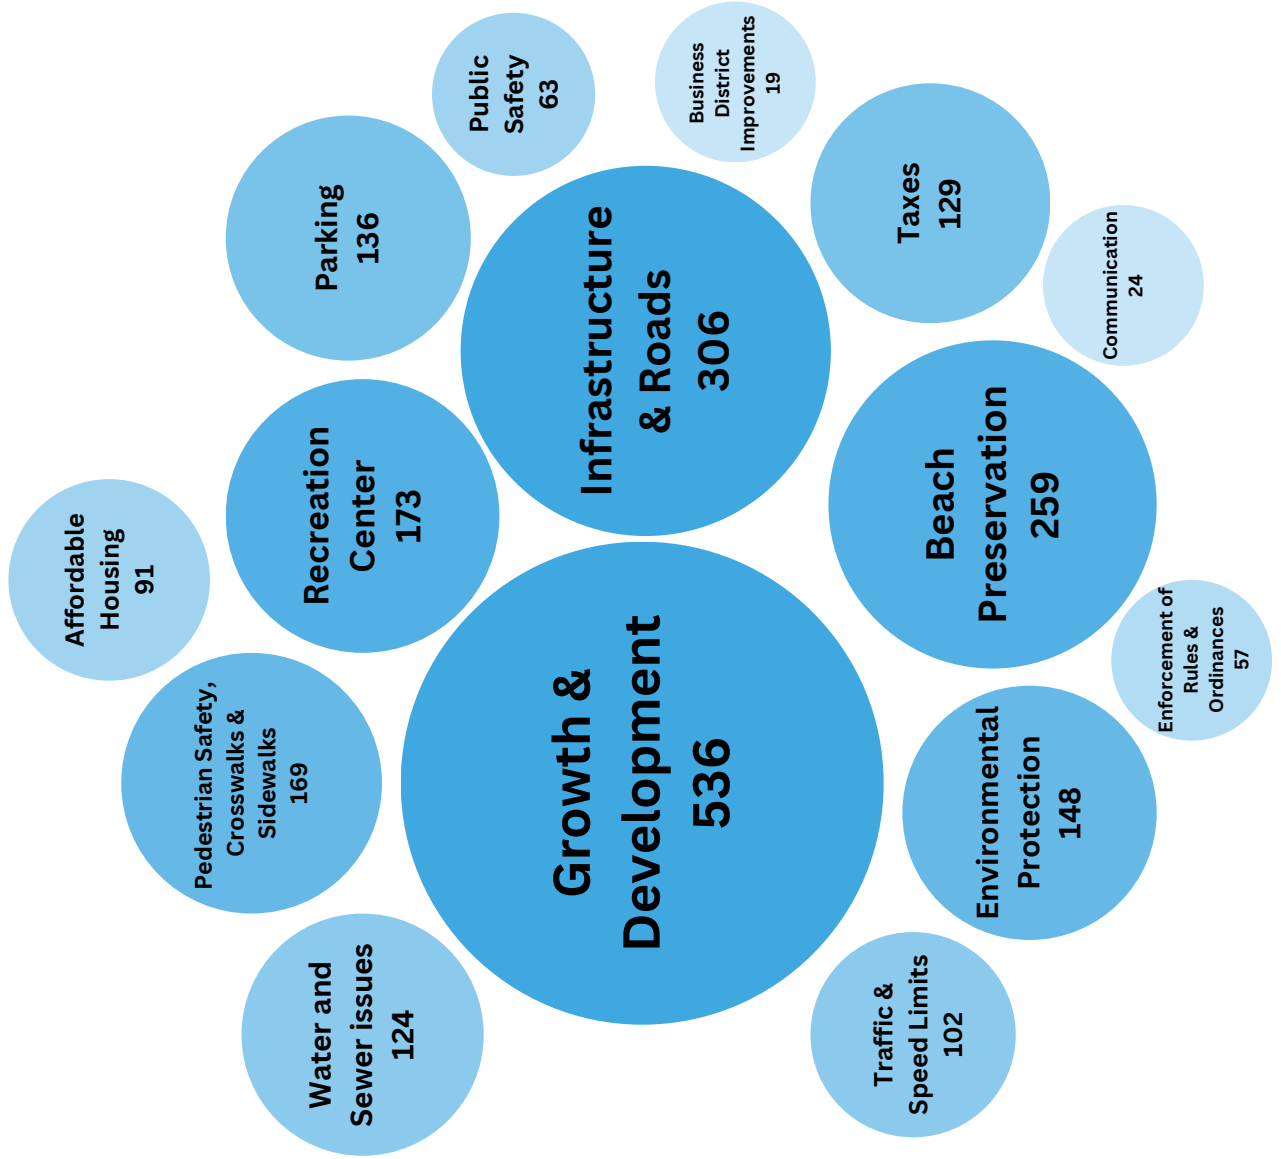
Public Safety 63

Business District Improvements 19

Parking 136

Infrastructure & Roads 306

Taxes 129

Communication 24

Recreation Center 173

Beach Preservation 259

Affordable Housing 91

Enforcement of Rules & Ordinances 57

Growth & Development 536

Pedestrian Safety, Crosswalks & Sidewalks 169

Environmental Protection 148

Water and Sewer issues 124

Traffic & Speed Limits 102